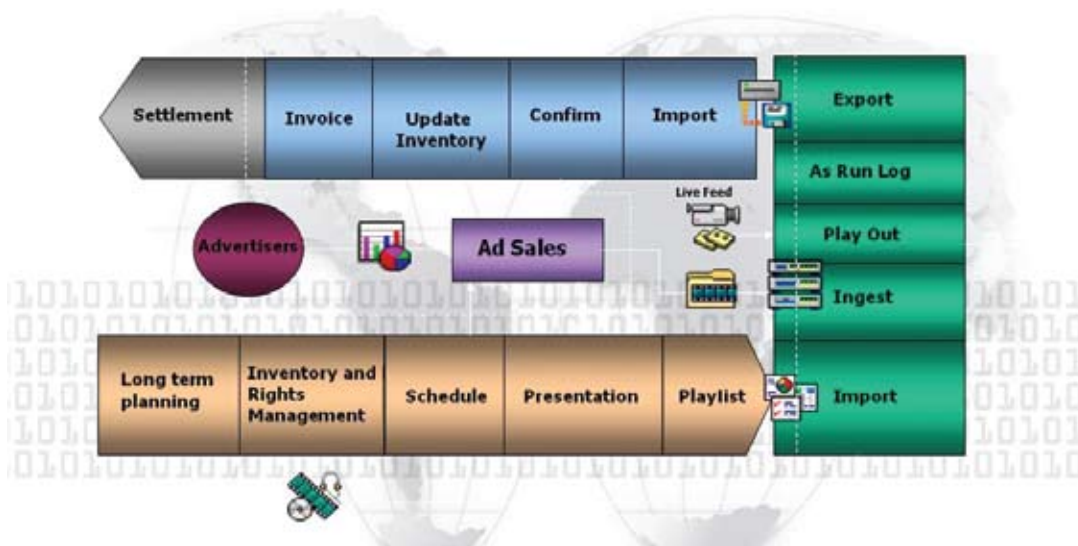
Settlement

Invoice

Update Inventory

Confirm

Import

Export

As Run Log

Live Feed

Advertisers

Ad Sales

Play Out

Ingest

Long term planning

Inventory and Rights Management

Schedule

Presentation

Playlist

Import